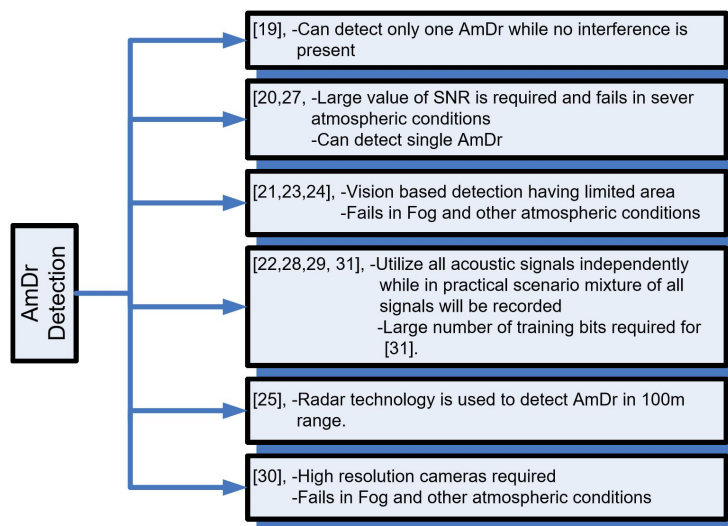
AmDr Detection

[19], -Can detect only one AmDr while no interference is present

[20,27, -Large value of SNR is required and fails in sever atmospheric conditions
-Can detect single AmDr

[21,23,24], -Vision based detection having limited area
-Fails in Fog and other atmospheric conditions

[22,28,29, 31], -Utilize all acoustic signals independently while in practical scenario mixture of all signals will be recorded
-Large number of training bits required for [31].

[25], -Radar technology is used to detect AmDr in 100m range.

[30], -High resolution cameras required
-Fails in Fog and other atmospheric conditions